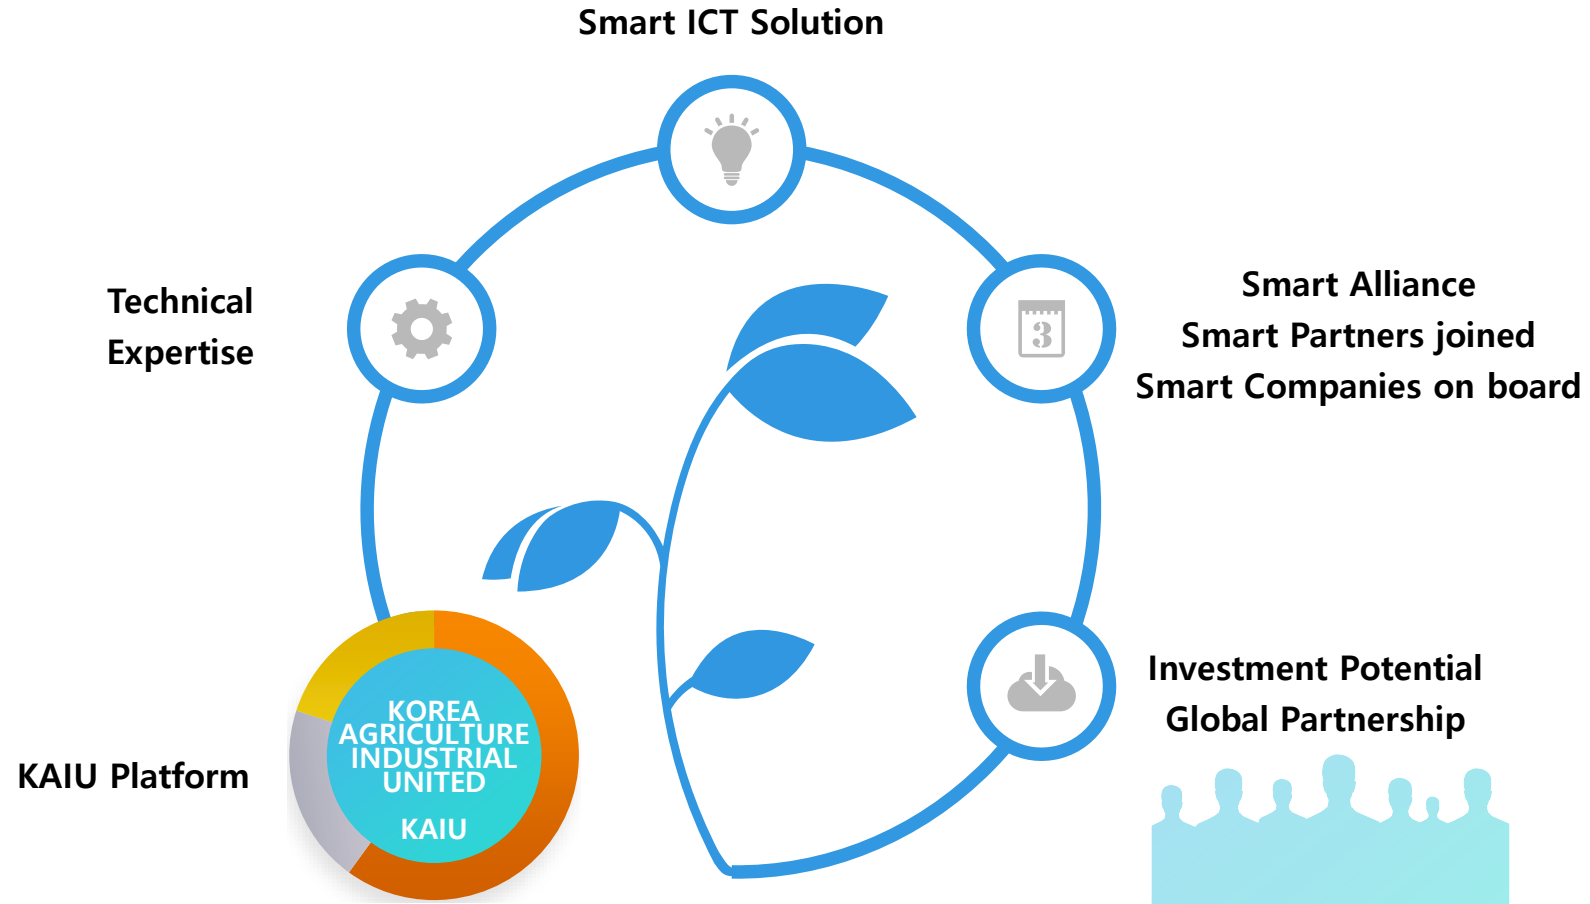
Smart ICT Solution

Technical Expertise

3

Smart Alliance
Smart Partners joined
Smart Companies on board

KOREA AGRICULTURE INDUSTRIAL UNITED
KAIU

KAIU Platform

Investment Potential
Global Partnership